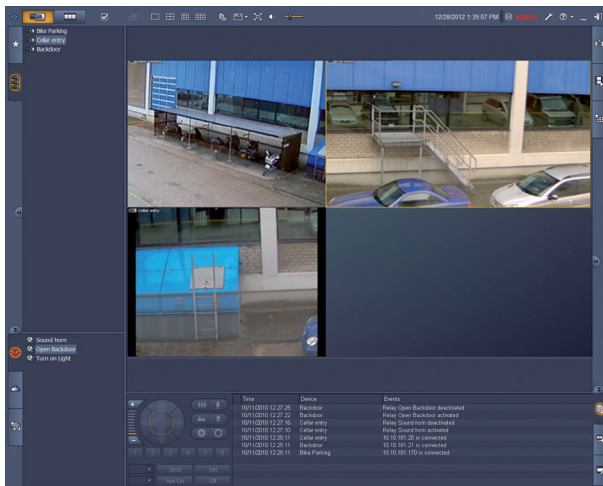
12/28/2012 1:39:07 PM BOSCH

Bike Parking
Cellar entry
Backdoor

Cellar entry

Sound horn
Open Backdoor
Turn on Light

| Time | Device | Events |
|---|---|---|
| 10/11/2010 12:27:25 | Backdoor | Relay Open Backdoor deactivated |
| 10/11/2010 12:27:22 | Backdoor | Relay Open Backdoor activated |
| 10/11/2010 12:27:16 | Cellar entry | Relay Sound horn deactivated |
| 10/11/2010 12:27:10 | Cellar entry | Relay Sound horn activated |
| 10/11/2010 12:25:11 | Cellar entry | 10.10.181.20 is connected |
| 10/11/2010 12:25:11 | Backdoor | 10.10.181.21 is connected |
| 10/11/2010 12:25:11 | Bike Parking | 10.10.181.170 is connected |

Shell
Set
Aux On
Off